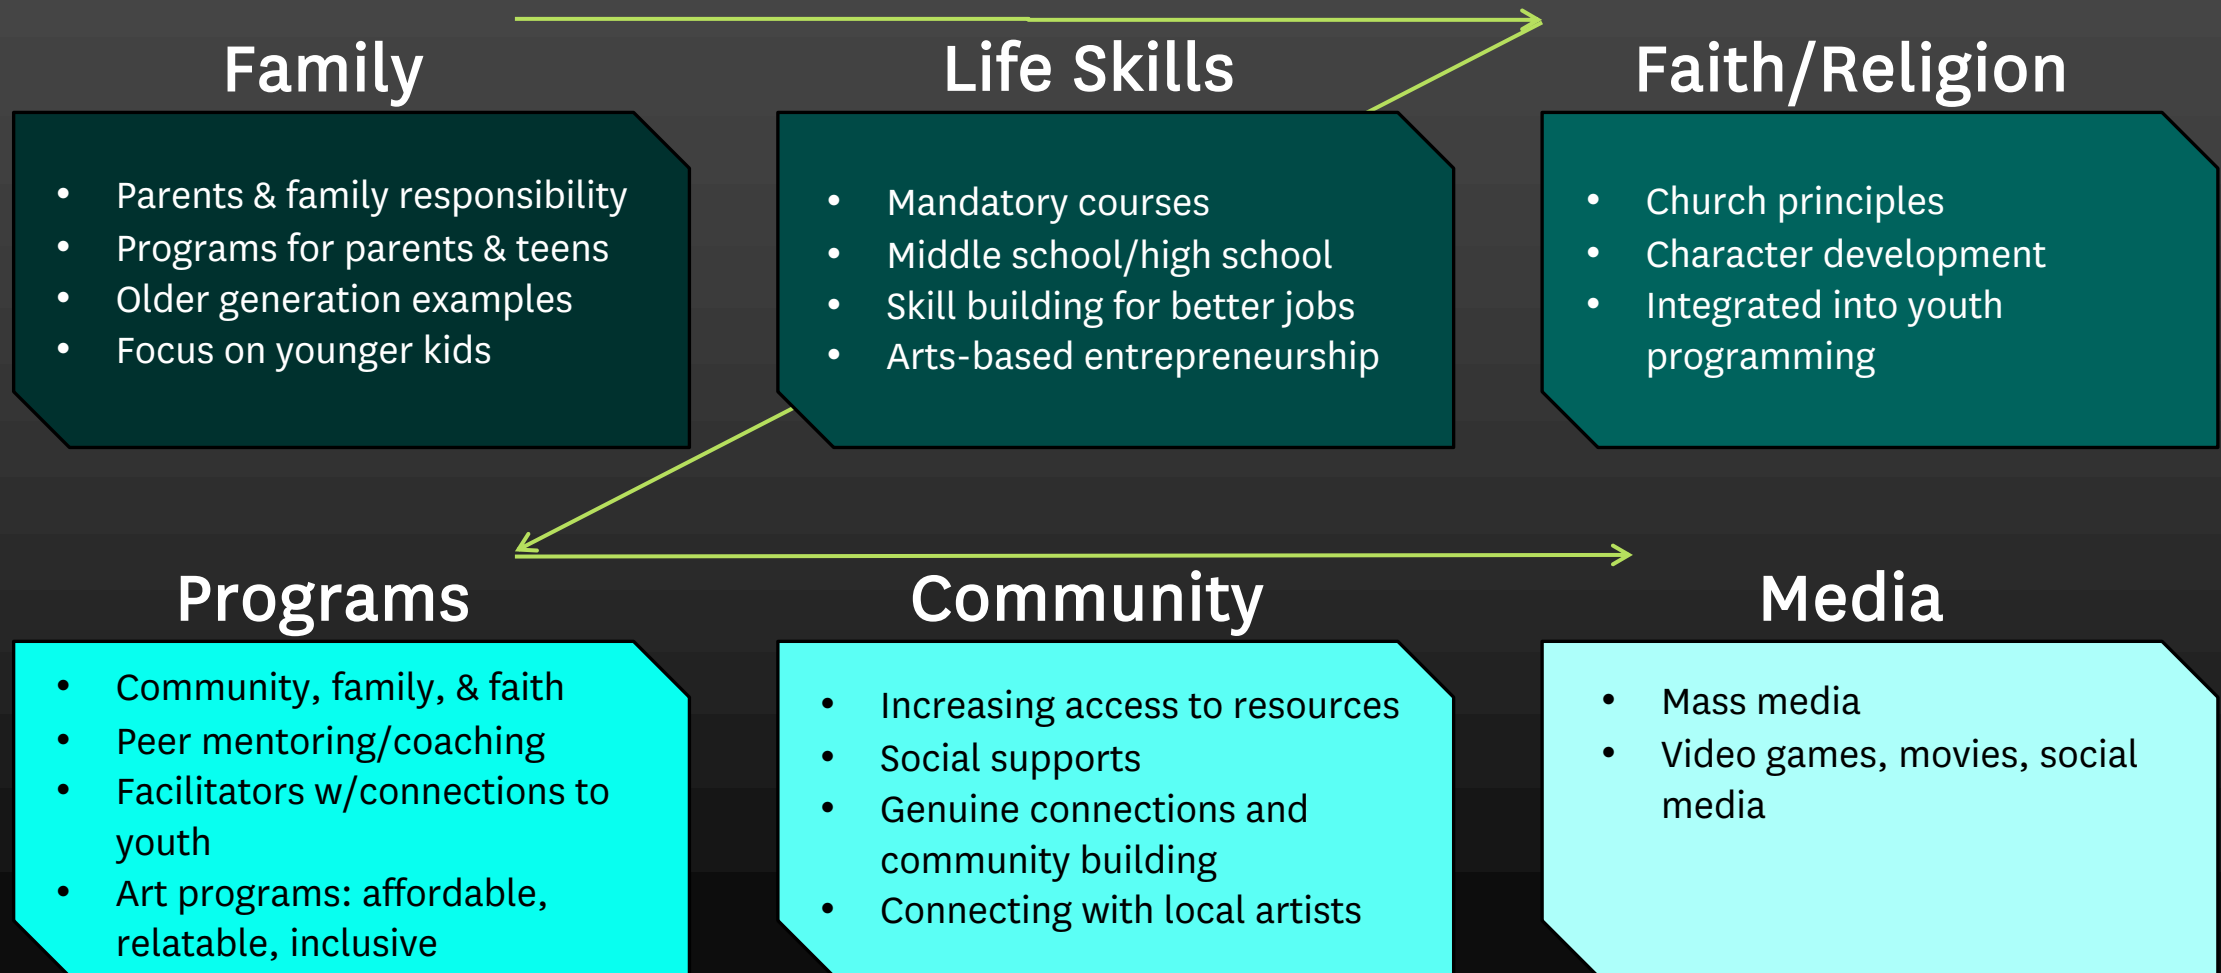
Family

- Parents & family responsibility
- Programs for parents & teens
- Older generation examples
- Focus on younger kids

Life Skills

- Mandatory courses
- Middle school/high school
- Skill building for better jobs
- Arts-based entrepreneurship

Faith/Religion

- Church principles
- Character development
- Integrated into youth programming

Programs

- Community, family, & faith
- Peer mentoring/coaching
- Facilitators w/connections to youth
- Art programs: affordable, relatable, inclusive

Community

- Increasing access to resources
- Social supports
- Genuine connections and community building
- Connecting with local artists

Media

- Mass media
- Video games, movies, social media